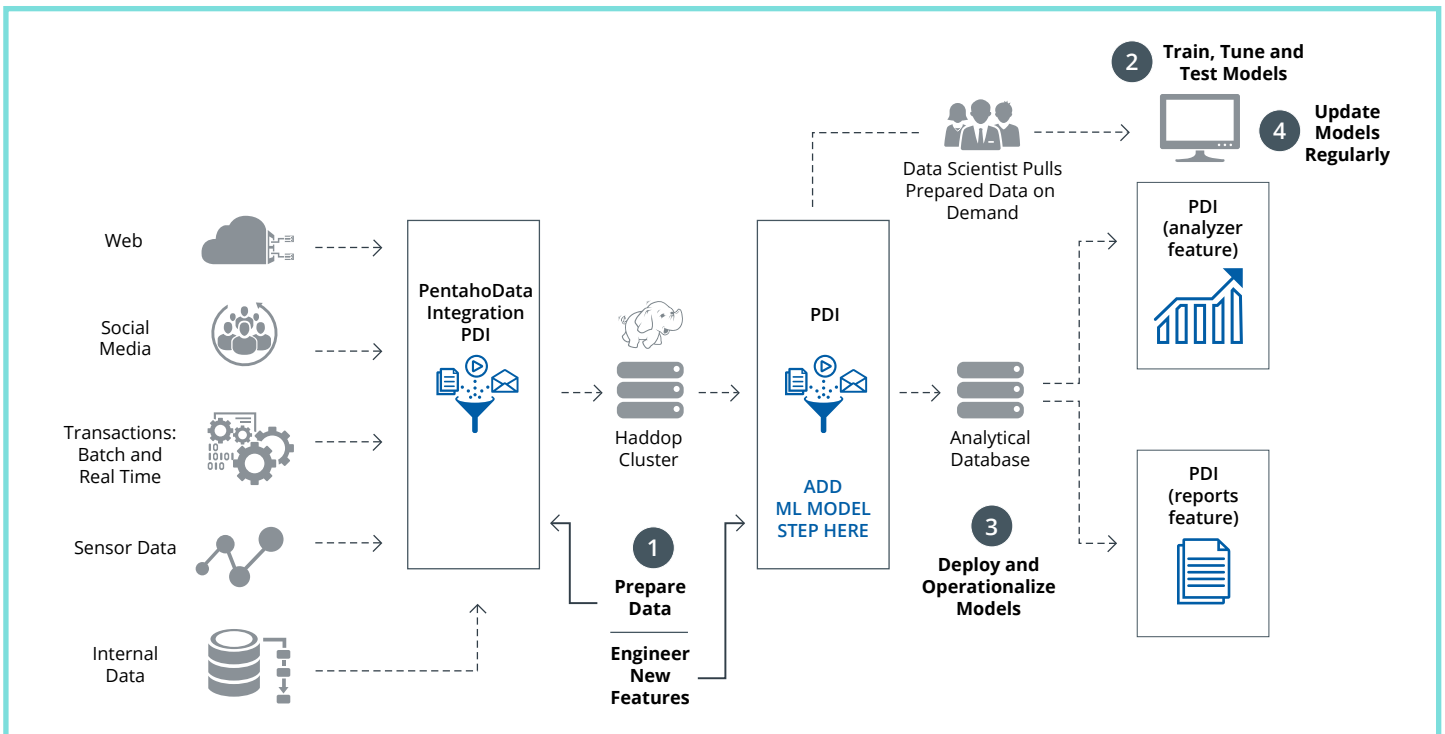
2 Train, Tune and Test Models

4 Update Models Regularly

Data Scientist Pulls Prepared Data on Demand

Web

Social Media

Transactions: Batch and Real Time

Sensor Data

Internal Data

PentahoData Integration PDI

Haddop Cluster

PDI

ADD ML MODEL STEP HERE

Analytical Database

PDI (analyzer feature)

PDI (reports feature)

1 Prepare Data

Engineer New Features

3 Deploy and Operationalize Models